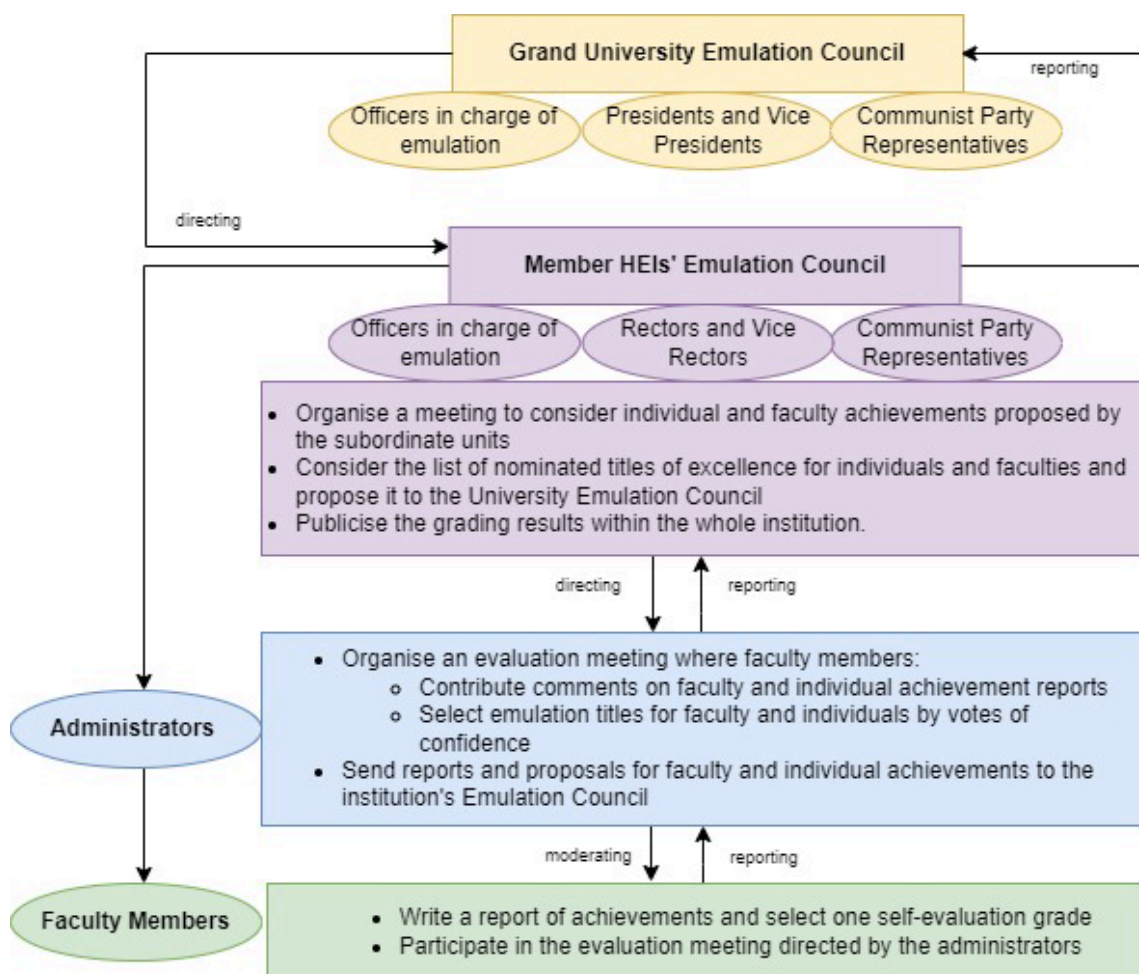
Grand University Emulation Council

reporting

Officers in charge of emulation

Presidents and Vice Presidents

Communist Party Representatives

directing

Member HEIs' Emulation Council

Officers in charge of emulation

Rectors and Vice Rectors

Communist Party Representatives

- Organise a meeting to consider individual and faculty achievements proposed by the subordinate units
- Consider the list of nominated titles of excellence for individuals and faculties and propose it to the University Emulation Council
- Publicise the grading results within the whole institution.

directing

reporting

Administrators

- Organise an evaluation meeting where faculty members:
  - Contribute comments on faculty and individual achievement reports
  - Select emulation titles for faculty and individuals by votes of confidence
- Send reports and proposals for faculty and individual achievements to the institution's Emulation Council

moderating

reporting

Faculty Members

- Write a report of achievements and select one self-evaluation grade
- Participate in the evaluation meeting directed by the administrators